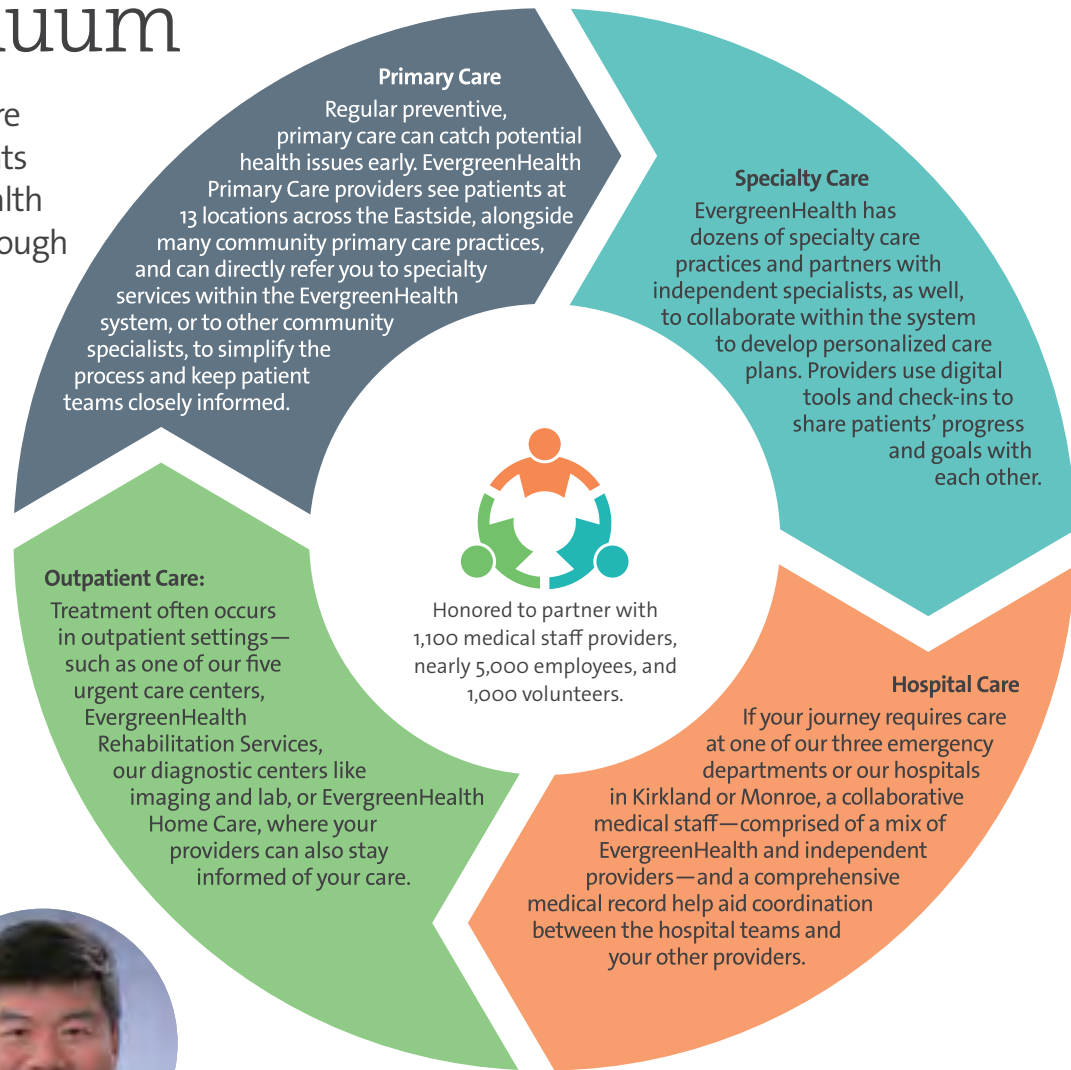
uum

re
ts
lth
ough

Primary Care
Regular preventive, primary care can catch potential health issues early. EvergreenHealth Primary Care providers see patients at 13 locations across the Eastside, alongside many community primary care practices, and can directly refer you to specialty services within the EvergreenHealth system, or to other community specialists, to simplify the process and keep patient teams closely informed.

Specialty Care
EvergreenHealth has dozens of specialty care practices and partners with independent specialists, as well, to collaborate within the system to develop personalized care plans. Providers use digital tools and check-ins to share patients' progress and goals with each other.

Honored to partner with 1,100 medical staff providers, nearly 5,000 employees, and 1,000 volunteers.

Outpatient Care:
Treatment often occurs in outpatient settings—such as one of our five urgent care centers, EvergreenHealth Rehabilitation Services, our diagnostic centers like imaging and lab, or EvergreenHealth Home Care, where your providers can also stay informed of your care.

Hospital Care
If your journey requires care at one of our three emergency departments or our hospitals in Kirkland or Monroe, a collaborative medical staff—comprised of a mix of EvergreenHealth and independent providers—and a comprehensive medical record help aid coordination between the hospital teams and your other providers.